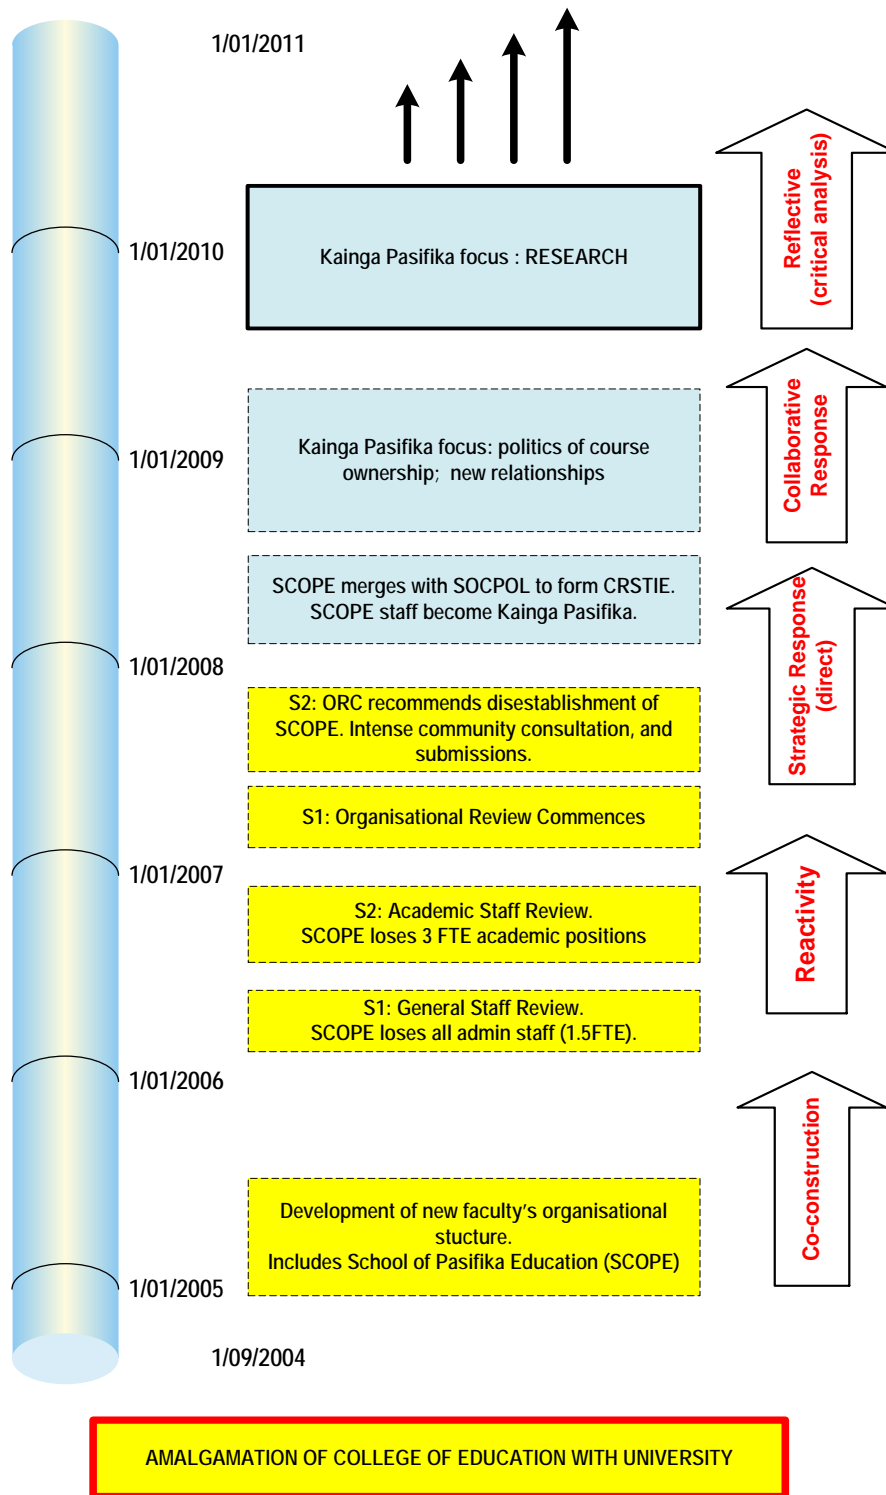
1/01/2011

1/01/2010

Kainga Pasifika focus : RESEARCH

Reflective (critical analysis)

1/01/2009

Kainga Pasifika focus: politics of course ownership; new relationships

Collaborative Response

SCOPE merges with SOCPOL to form CRSTIE. SCOPE staff become Kainga Pasifika.

Strategic Response (direct)

1/01/2008

S2: ORC recommends disestablishment of SCOPE. Intense community consultation, and submissions.

S1: Organisational Review Commences

1/01/2007

S2: Academic Staff Review. SCOPE loses 3 FTE academic positions

Reactivity

S1: General Staff Review. SCOPE loses all admin staff (1.5FTE).

1/01/2006

Co-construction

Development of new faculty's organisational stucture. Includes School of Pasifika Education (SCOPE)

1/01/2005

1/09/2004

AMALGAMATION OF COLLEGE OF EDUCATION WITH UNIVERSITY